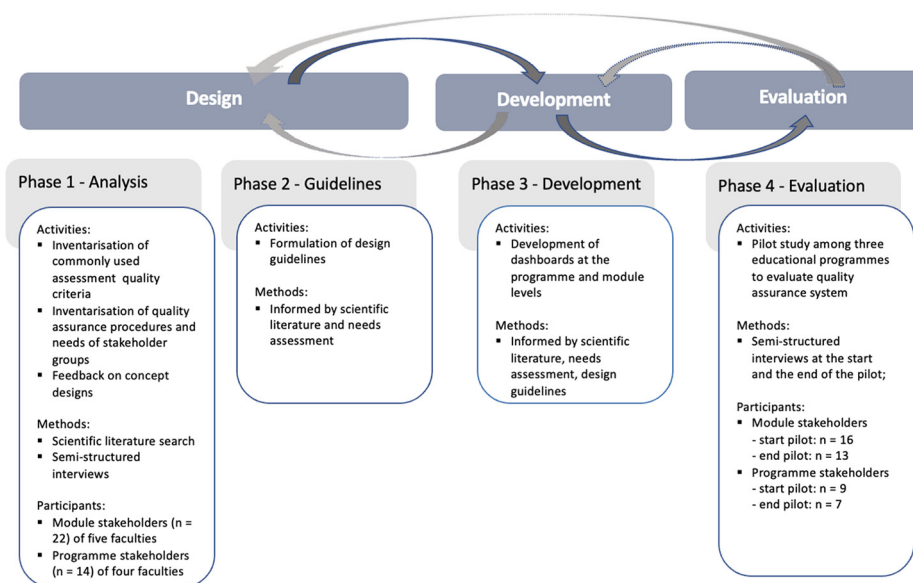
Design

Development

Evaluation

Phase 1 - Analysis

Activities:
▪ Inventarisation of commonly used assessment quality criteria
▪ Inventarisation of quality assurance procedures and needs of stakeholder groups
▪ Feedback on concept designs

Methods:
▪ Scientific literature search
▪ Semi-structured interviews

Participants:
▪ Module stakeholders (n = 22) of five faculties
▪ Programme stakeholders (n = 14) of four faculties

Phase 2 - Guidelines

Activities:
▪ Formulation of design guidelines

Methods:
▪ Informed by scientific literature and needs assessment

Phase 3 - Development

Activities:
▪ Development of dashboards at the programme and module levels

Methods:
▪ Informed by scientific literature, needs assessment, design guidelines

Phase 4 - Evaluation

Activities:
▪ Pilot study among three educational programmes to evaluate quality assurance system

Methods:
▪ Semi-structured interviews at the start and the end of the pilot;

Participants:
▪ Module stakeholders
- start pilot: n = 16
- end pilot: n = 13
▪ Programme stakeholders
- start pilot: n = 9
- end pilot: n = 7